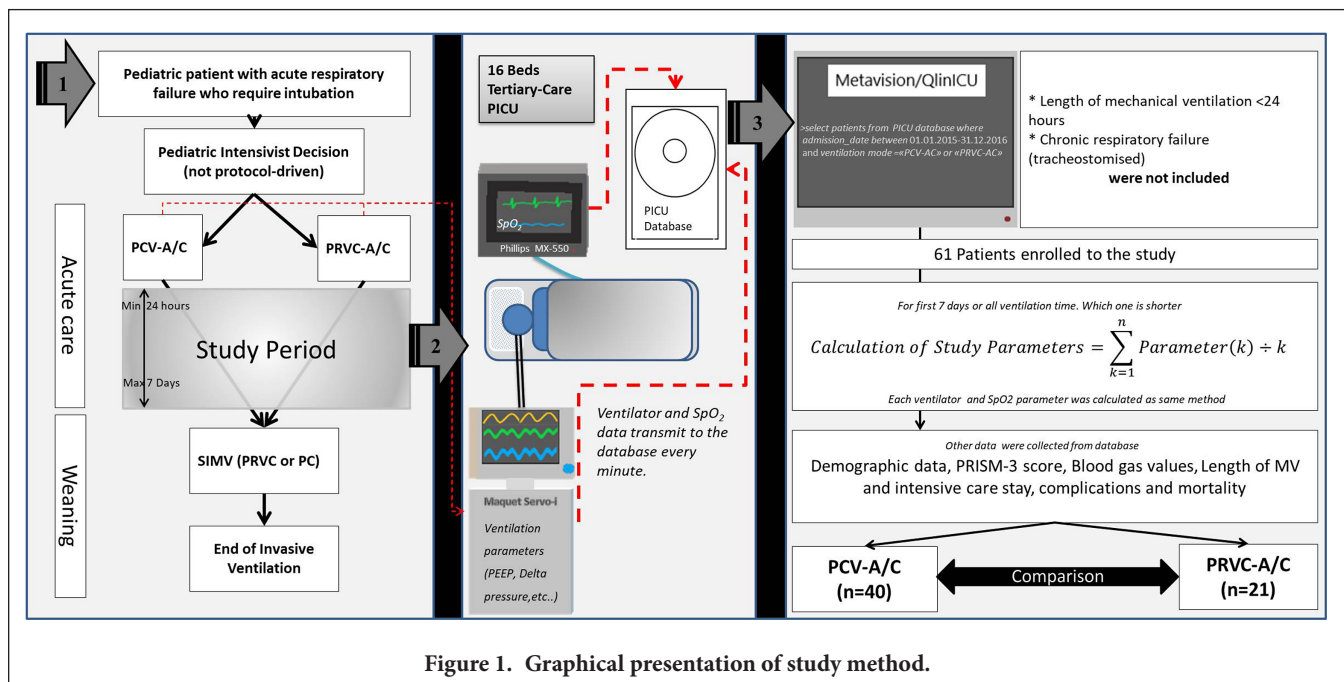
1

Pediatric patient with acute respiratory failure who require intubation

Pediatric Intensivist Decision (not protocol-driven)

Acute care

PCV-A/C

PRVC-A/C

Min 24 hours

Study Period

Max 7 Days

Weaning

SIMV (PRVC or PC)

End of Invasive Ventilation

2

16 Beds Tertiary-Care PICU

$SpO_2$

Phillips MX-550

PICU Database

Ventilator and $SpO_2$ data transmit to the database every minute.

Maquet Servo-i

Ventilation parameters (PEEP, Delta pressure,etc..)

3

Metavision/QlinICU

>select patients from PICU database where admission_date between 01.01.2015-31.12.2016 and ventilation mode =«PCV-AC» or «PRVC-AC»

* Length of mechanical ventilation <24 hours
* Chronic respiratory failure (tracheostomised)
were not included

61 Patients enrolled to the study

For first 7 days or all ventilation time. Which one is shorter

$Calculation\ of\ Study\ Parameters = \sum_{k=1}^{n} Parameter(k) \div k$

Each ventilator and SpO2 parameter was calculated as same method

Other data were collected from database

Demographic data, PRISM-3 score, Blood gas values, Length of MV and intensive care stay, complications and mortality

PCV-A/C (n=40)

Comparison

PRVC-A/C (n=21)

Figure 1. Graphical presentation of study method.